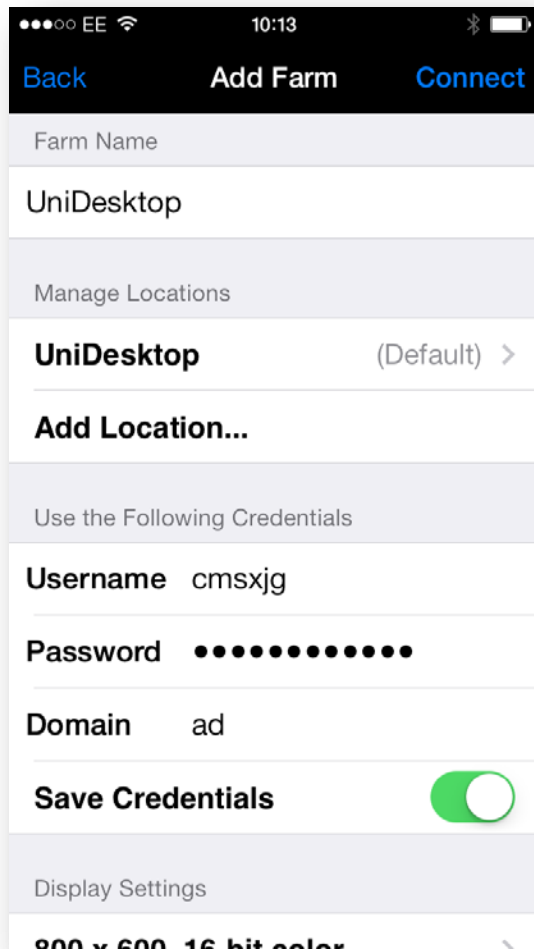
●●●○○ EE 10:13

Back Add Farm Connect

Farm Name

UniDesktop

Manage Locations

UniDesktop (Default) >

Add Location...

Use the Following Credentials

Username cmsxjg

Password ●●●●●●●●●●●●

Domain ad

Save Credentials

Display Settings

800 x 600, 16 bit color >